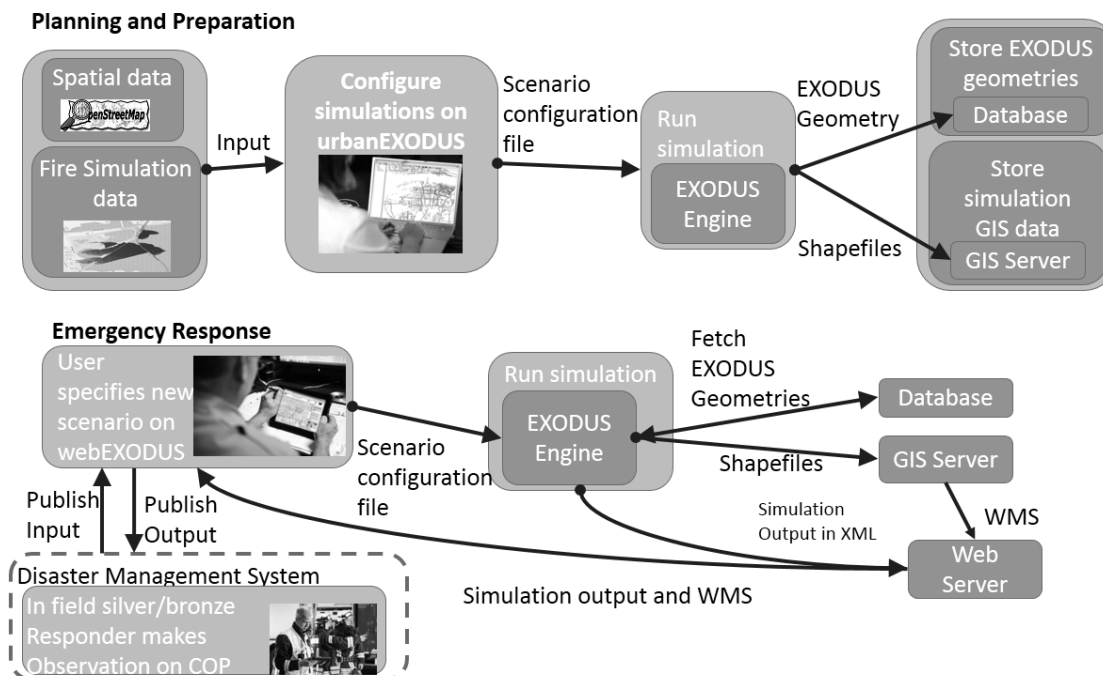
Planning and Preparation

Spatial data

OpenStreetMap

Fire Simulation data

Input

Configure simulations on urbanEXODUS

Scenario configuration file

Run simulation

EXODUS Engine

EXODUS Geometry

Shapefiles

Store EXODUS geometries

Database

Store simulation GIS data

GIS Server

Emergency Response

User specifies new scenario on webEXODUS

Scenario configuration file

Run simulation

EXODUS Engine

Fetch EXODUS Geometries

Database

Shapefiles

GIS Server

WMS

Simulation Output in XML

Web Server

Publish Input

Publish Output

Simulation output and WMS

Disaster Management System

In field silver/bronze Responder makes Observation on COP